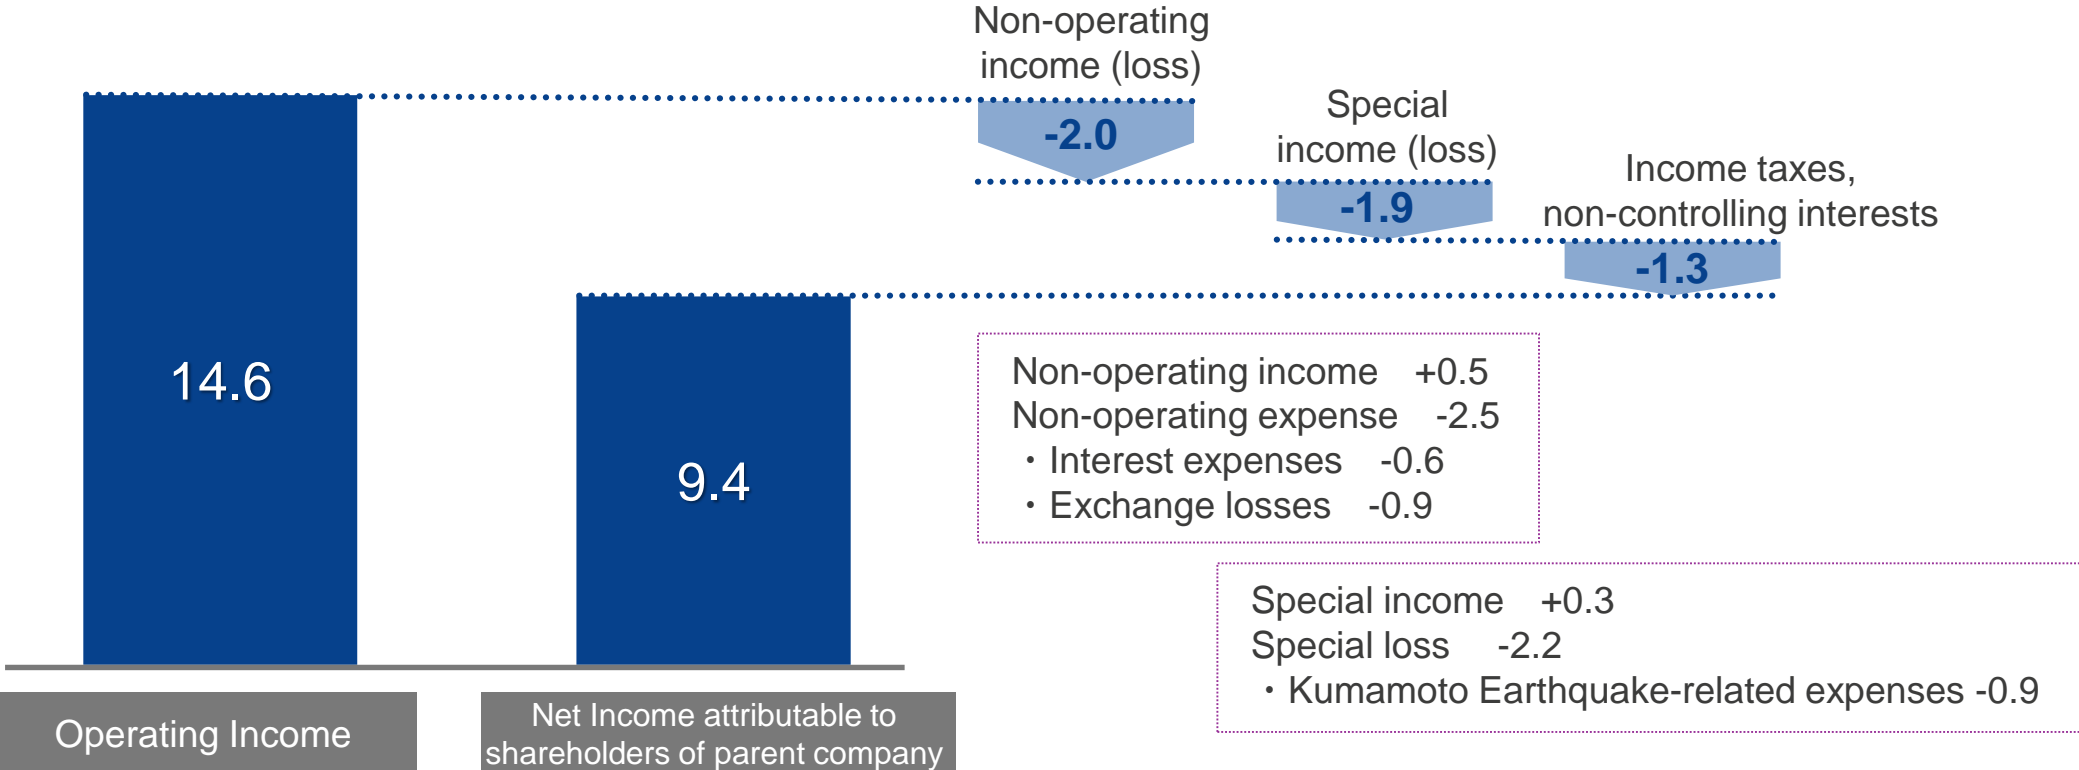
Non-operating income (loss)

-2.0

Special income (loss)

-1.9

Income taxes, non-controlling interests

-1.3

14.6

9.4

Non-operating income +0.5
Non-operating expense -2.5
・Interest expenses -0.6
・Exchange losses -0.9

Special income +0.3
Special loss -2.2
・Kumamoto Earthquake-related expenses -0.9

Operating Income

Net Income attributable to shareholders of parent company